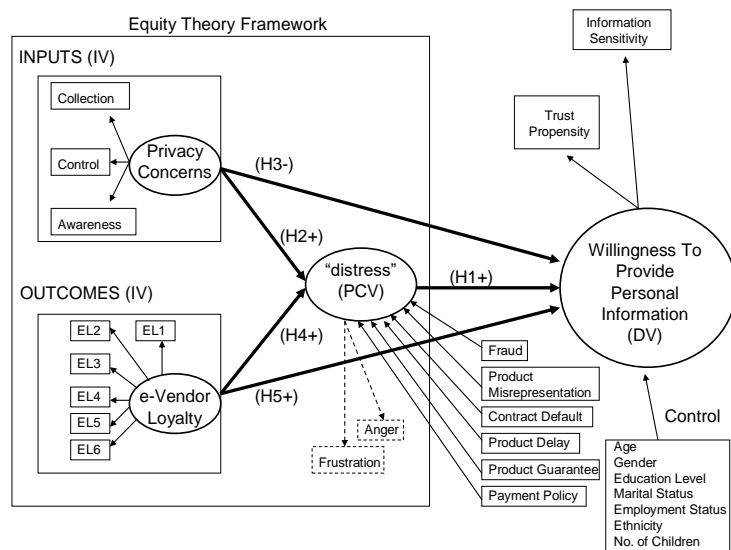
Equity Theory Framework

Information Sensitivity

Trust Propensity

INPUTS (IV)

Collection

Control

Awareness

Privacy Concerns

(H3-)

(H2+)

"distress" (PCV)

(H1+)

Willingness To Provide Personal Information (DV)

OUTCOMES (IV)

EL2

EL1

EL3

EL4

EL5

EL6

e-Vendor Loyalty

(H4+)

(H5+)

Fraud

Product Misrepresentation

Contract Default

Product Delay

Product Guarantee

Payment Policy

Anger

Frustration

Control

Age
Gender
Education Level
Marital Status
Employment Status
Ethnicity
No. of Children